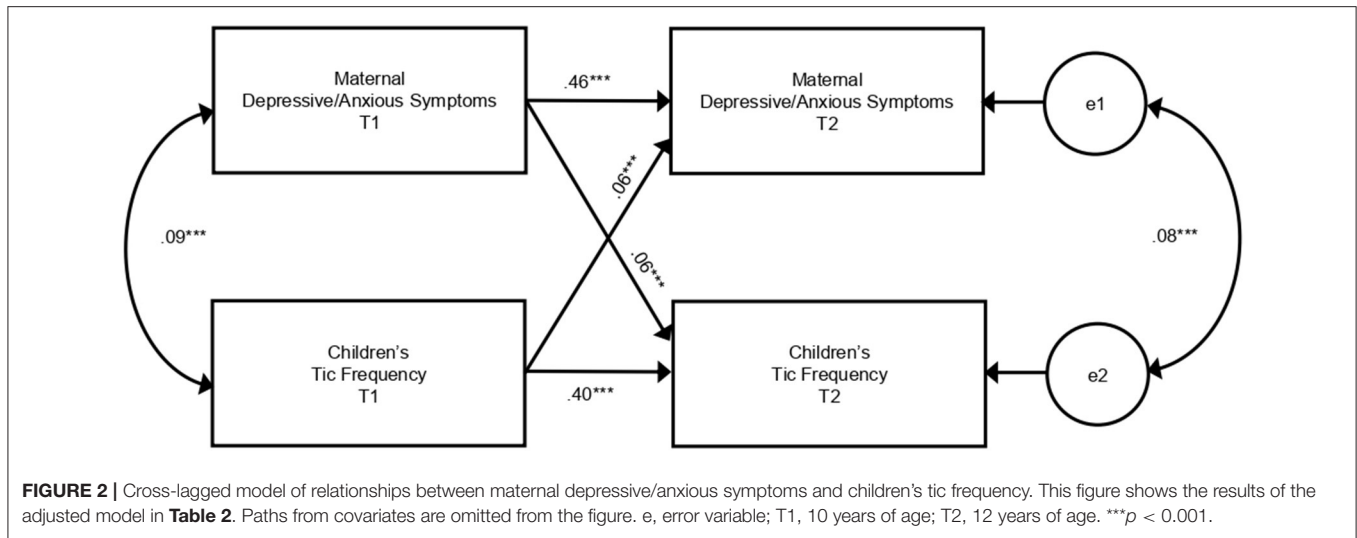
Maternal Depressive/Anxious Symptoms T1

.46***

Maternal Depressive/Anxious Symptoms T2

e1

.09***

.06***

.06***

.08***

Children's Tic Frequency T1

.40***

Children's Tic Frequency T2

e2

**FIGURE 2 |** Cross-lagged model of relationships between maternal depressive/anxious symptoms and children's tic frequency. This figure shows the results of the adjusted model in **Table 2**. Paths from covariates are omitted from the figure. e, error variable; T1, 10 years of age; T2, 12 years of age. ***$p$ < 0.001.